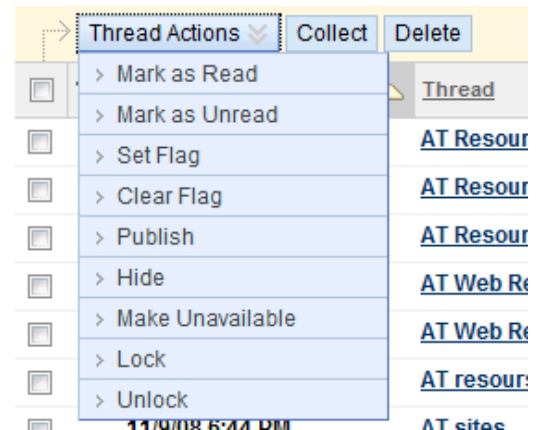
Thread Actions Collect Delete

Thread

> Mark as Read
> Mark as Unread
> Set Flag
> Clear Flag
> Publish
> Hide
> Make Unavailable
> Lock
> Unlock

AT Resour
AT Resour
AT Resour
AT Web Re
AT Web Re
AT resours
11/9/08 6:44 PM AT sites